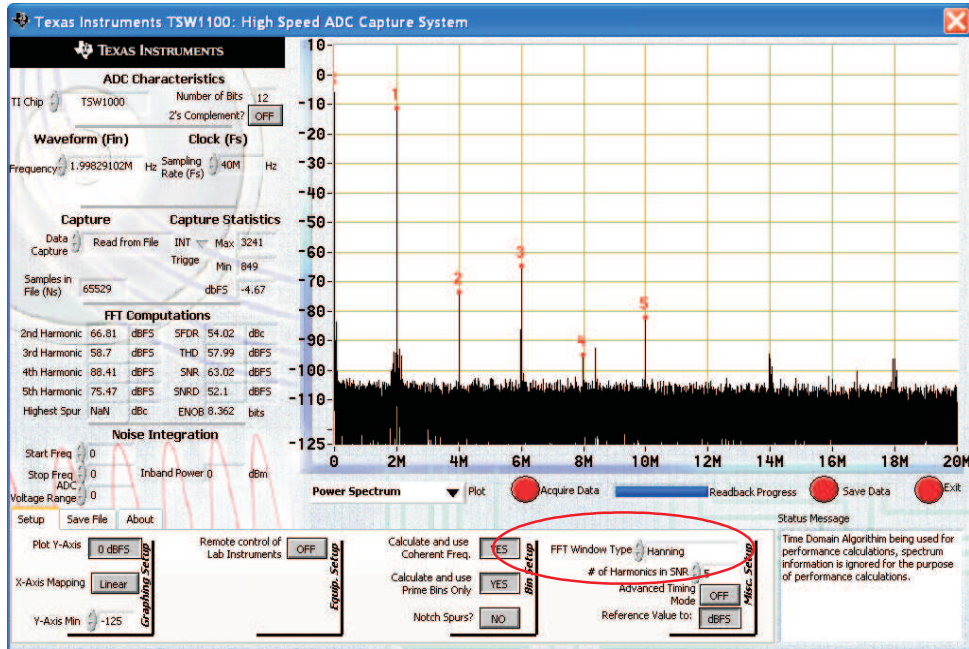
Texas Instruments TSW1100: High Speed ADC Capture System

TEXAS INSTRUMENTS

ADC Characteristics

TI Chip TSW1000 Number of Bits 12
2's Complement? OFF

Waveform (Fin) Clock (Fs)

Frequency 1.99829102M Hz Sampling Rate (Fs) 40M Hz

Capture Capture Statistics

Data Capture Read from File INT Max 3241
Trigge Min 849
Samples in File (Ns) 65529 dBFS -4.67

FFT Computations

| | | | | | |
|---|---|---|---|---|---|
| 2nd Harmonic | 66.81 | dBFS | SFDR | 54.02 | dBc |
| 3rd Harmonic | 58.7 | dBFS | THD | 57.99 | dBFS |
| 4th Harmonic | 88.41 | dBFS | SNR | 63.02 | dBFS |
| 5th Harmonic | 75.47 | dBFS | SNRD | 52.1 | dBFS |
| Highest Spur | NaN | dBc | ENOB | 8.362 | bits |

Noise Integration

Start Freq 0
Stop Freq 0 Inband Power 0 dBm
ADC Voltage Range 0

10
0
-10
-20
-30
-40
-50
-60
-70
-80
-90
-100
-110
-125
0 2M 4M 6M 8M 10M 12M 14M 16M 18M 20M

1 2 3 4 5

Power Spectrum Plot Acquire Data Readback Progress Save Data Exit

Setup Save File About

Plot Y-Axis 0 dBFS
X-Axis Mapping Linear
Y-Axis Min -125
Graphing Setup

Remote control of Lab Instruments OFF
Equip. Setup

Calculate and use Coherent Freq. YES
Calculate and use Prime Bins Only YES
Notch Spurs? NO
Bin Setup

FFT Window Type Hanning
# of Harmonics in SNR 5
Advanced Timing Mode OFF
Reference Value to: dBFS
Misc. Setup

Status Message
Time Domain Algorithm being used for performance calculations, spectrum information is ignored for the purpose of performance calculations.